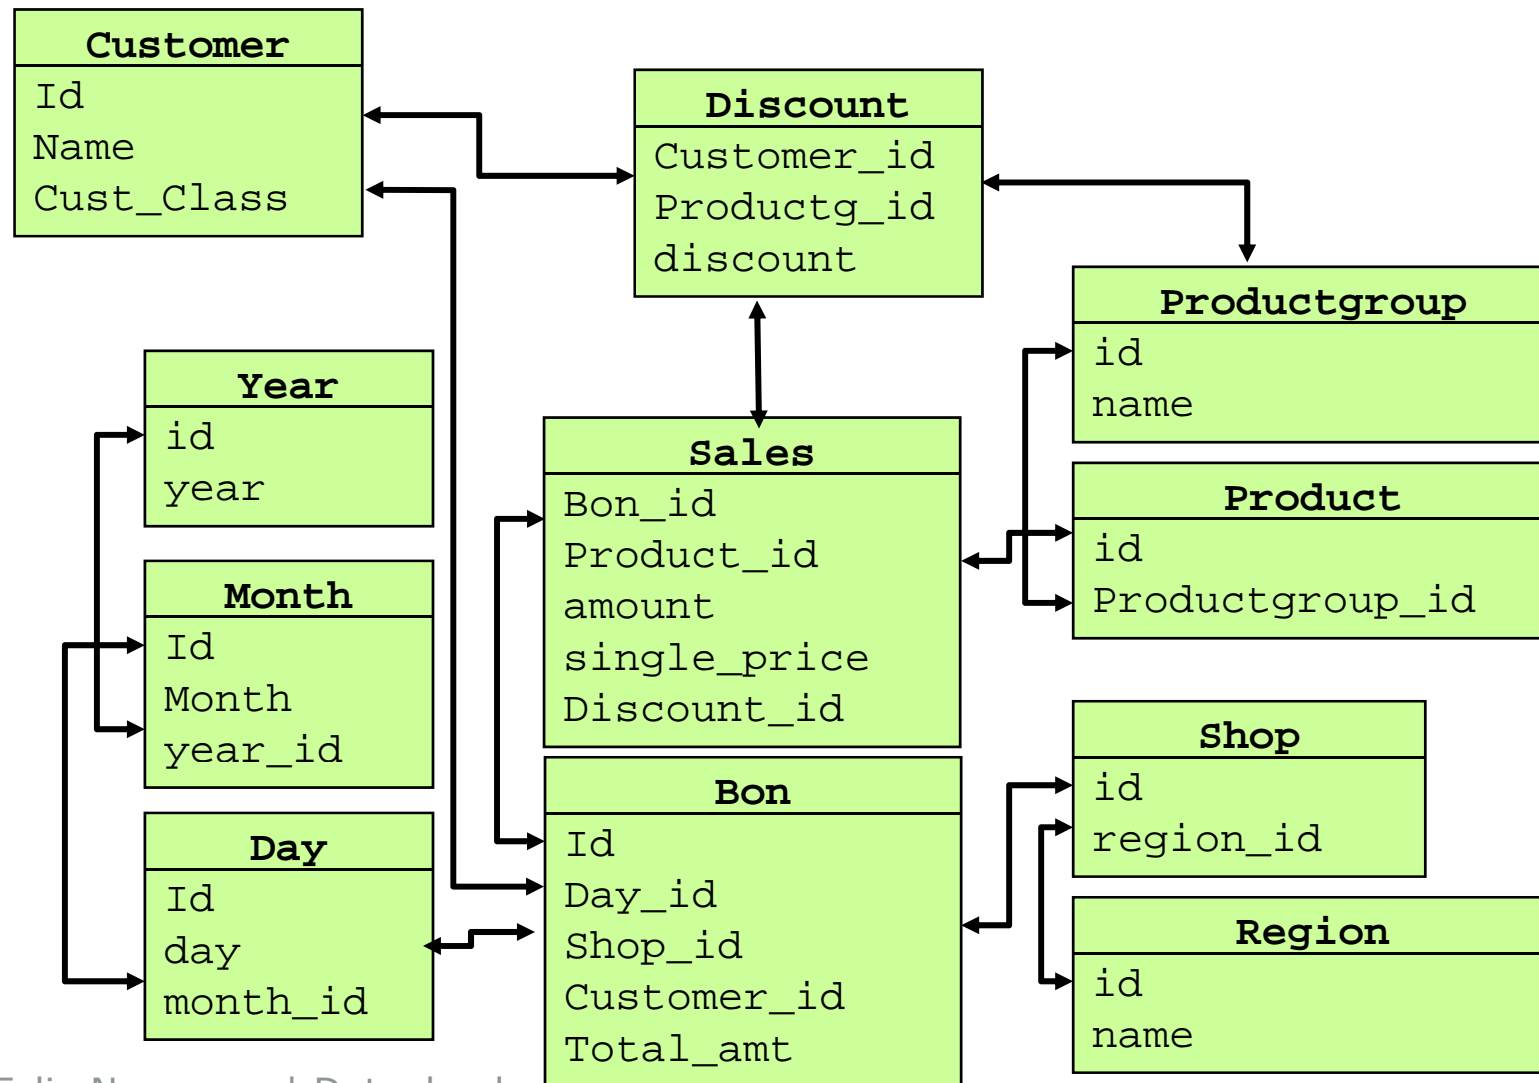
Customer
Id
Name
Cust_Class

Discount
Customer_id
Productg_id
discount

Productgroup
id
name

Year
id
year

Sales
Bon_id
Product_id
amount
single_price
Discount_id

Product
id
Productgroup_id

Month
Id
Month
year_id

Shop
id
region_id

Bon
Id
Day_id
Shop_id
Customer_id
Total_amt

Day
Id
day
month_id

Region
id
name

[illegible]